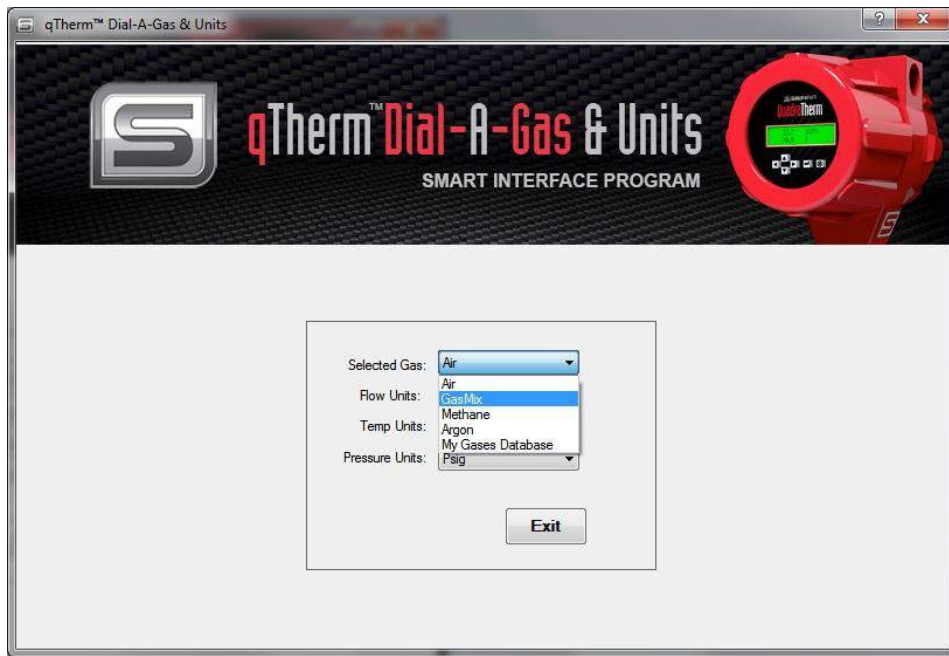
qTherm™ Dial-A-Gas & Units

?
X

qTherm™ Dial-A-Gas & Units
SMART INTERFACE PROGRAM

QuadraTherm

Selected Gas: Air
Air
GasMix
Methane
Argon
My Gases Database
Flow Units:
Temp Units:
Pressure Units: Psig

Exit